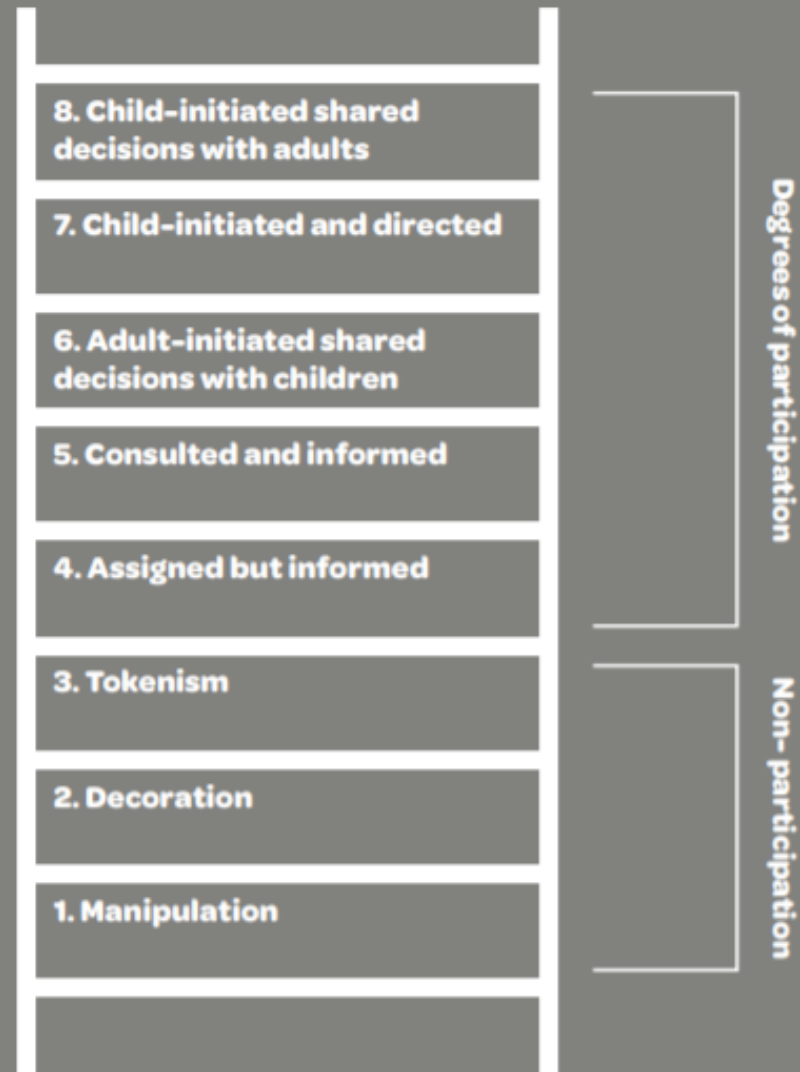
8. Child-initiated shared decisions with adults

7. Child-initiated and directed

6. Adult-initiated shared decisions with children

5. Consulted and informed

4. Assigned but informed

3. Tokenism

2. Decoration

1. Manipulation

Degrees of participation

Non- participation